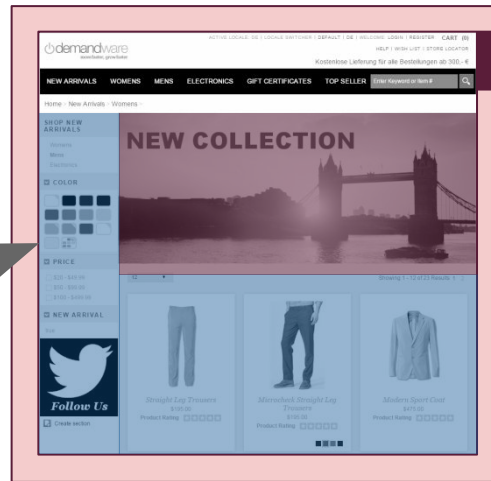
demandware

ACTIVE LOCALE: DE | LOCALE SWITCHER | DEFAULT | DE | WELCOME LOGIN | REGISTER CART (0)
HELP | WISH LIST | STORE LOCATOR
Kostenlose Lieferung für alle Bestellungen ab 300,- €

NEW ARRIVALS WOMENS MENS ELECTRONICS GIFT CERTIFICATES TOP SELLER Enter Keyword or Item #

Home › New Arrivals › Womens ›

SHOP NEW ARRIVALS
Womens
Mens
Electronics

COLOR

PRICE
$20 - $49.99
$50 - $99.99
$100 - $499.99

NEW ARRIVAL

Follow Us

Create section

NEW COLLECTION

Showing 1 - 12 of 23 Results

Straight Leg Trousers
$199.00
Product Rating

Microcheck Straight Leg Trousers
$199.00
Product Rating

Modern Sport Coat
$479.00
Product Rating